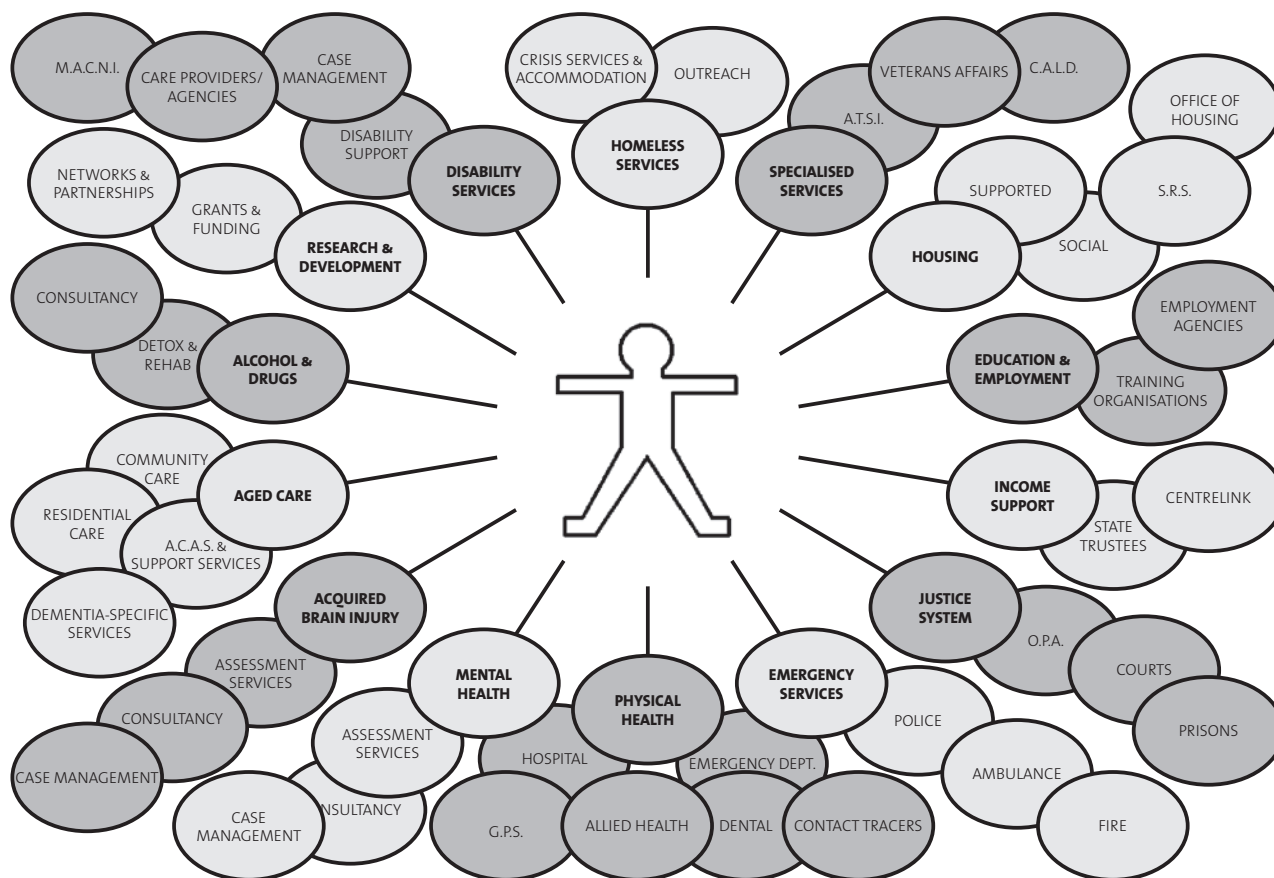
M.A.C.N.I.

CARE PROVIDERS/ AGENCIES

CASE MANAGEMENT

DISABILITY SUPPORT

DISABILITY SERVICES

CRISIS SERVICES & ACCOMMODATION

OUTREACH

HOMELESS SERVICES

A.T.S.I.

VETERANS AFFAIRS

C.A.L.D.

SPECIALISED SERVICES

OFFICE OF HOUSING

SUPPORTED

S.R.S.

SOCIAL

HOUSING

NETWORKS & PARTNERSHIPS

GRANTS & FUNDING

RESEARCH & DEVELOPMENT

CONSULTANCY

DETOX & REHAB

ALCOHOL & DRUGS

EMPLOYMENT AGENCIES

EDUCATION & EMPLOYMENT

TRAINING ORGANISATIONS

COMMUNITY CARE

RESIDENTIAL CARE

AGED CARE

A.C.A.S. & SUPPORT SERVICES

DEMENTIA-SPECIFIC SERVICES

INCOME SUPPORT

STATE TRUSTEES

CENTRELINK

ACQUIRED BRAIN INJURY

ASSESSMENT SERVICES

CONSULTANCY

CASE MANAGEMENT

JUSTICE SYSTEM

O.P.A.

COURTS

PRISONS

MENTAL HEALTH

ASSESSMENT SERVICES

CASE MANAGEMENT

NSULTANCY

PHYSICAL HEALTH

HOSPITAL

EMERGENCY DEPT.

G.P.S.

ALLIED HEALTH

DENTAL

CONTACT TRACERS

EMERGENCY SERVICES

POLICE

AMBULANCE

FIRE